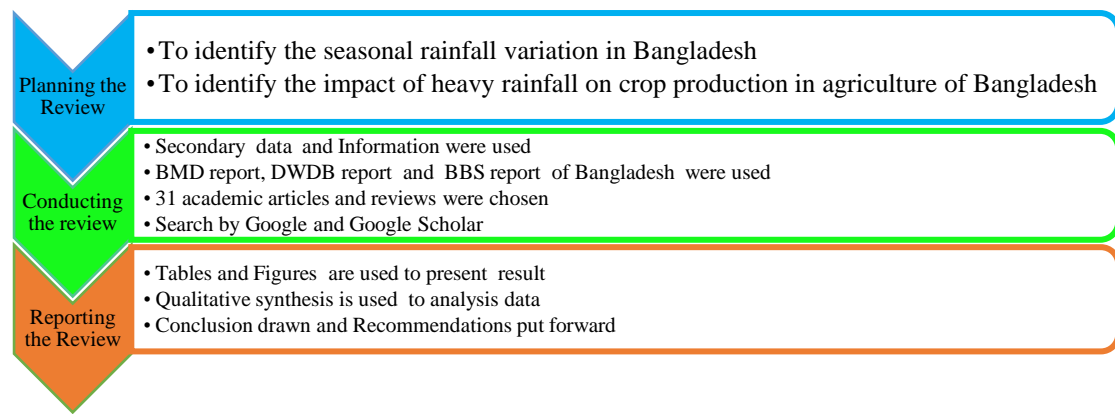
Planning the Review

• To identify the seasonal rainfall variation in Bangladesh
• To identify the impact of heavy rainfall on crop production in agriculture of Bangladesh

Conducting the review

• Secondary data and Information were used
• BMD report, DWDB report and BBS report of Bangladesh were used
• 31 academic articles and reviews were chosen
• Search by Google and Google Scholar

Reporting the Review

• Tables and Figures are used to present result
• Qualitative synthesis is used to analysis data
• Conclusion drawn and Recommendations put forward